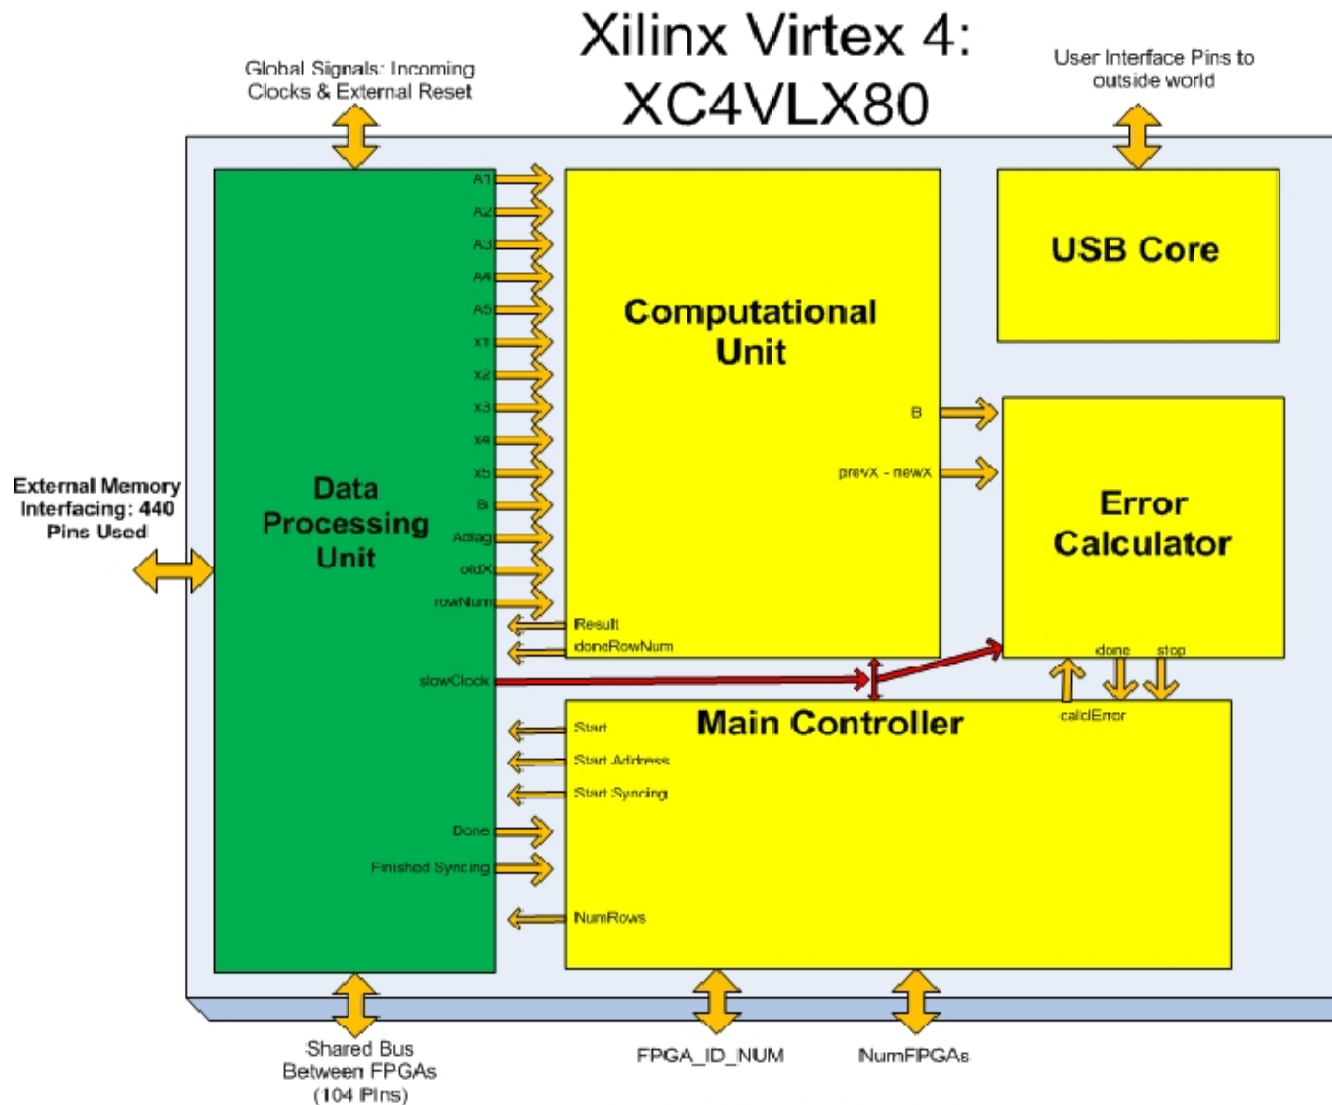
Xilinx Virtex 4: XC4VLX80

Global Signals: Incoming Clocks & External Reset

User Interface Pins to outside world

USB Core

Computational Unit

Data Processing Unit

External Memory Interfacing: 440 Pins Used

A1
A2
A3
A4
A5
X1
X2
X3
X4
X5
B
Adiag
oldX
rowNum

Result
doneRowNum

B
prevX - newX

Error Calculator

done
stop
calcError

slowClock

Main Controller

Start
Start Address
Start Syncing
Done
Finished Syncing
NumRows

Shared Bus Between FPGAs (104 Pins)

FPGA_ID_NUM

NumFPGAs